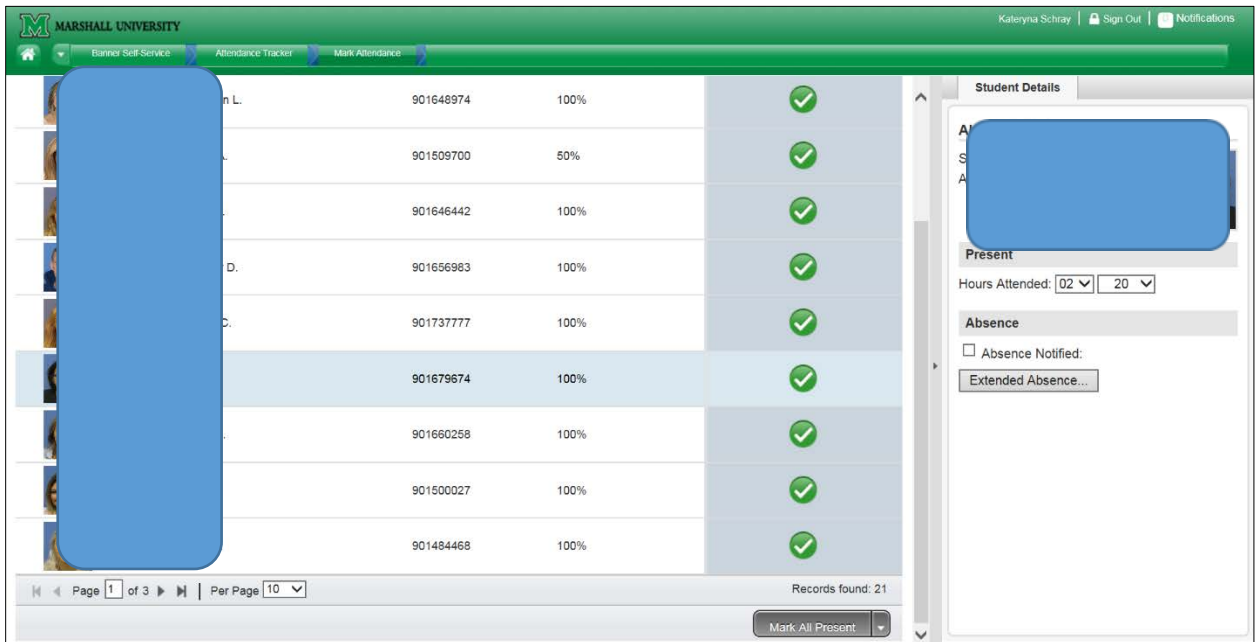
MARSHALL UNIVERSITY

Kateryna Schray | Sign Out | Notifications

Banner Self-Service | Attendance Tracker | Mark Attendance

| | | | |
|---|---|---|---|
| n L. | 901648974 | 100% | |
| . | 901509700 | 50% | |
| . | 901646442 | 100% | |
| D. | 901656983 | 100% | |
| C. | 901737777 | 100% | |
| | 901679674 | 100% | |
| . | 901660258 | 100% | |
| | 901500027 | 100% | |
| | 901484468 | 100% | |

Page 1 of 3 | Per Page 10

Records found: 21

Mark All Present

Student Details

A

S
A

Present

Hours Attended: 02 20

Absence

Absence Notified:

Extended Absence...